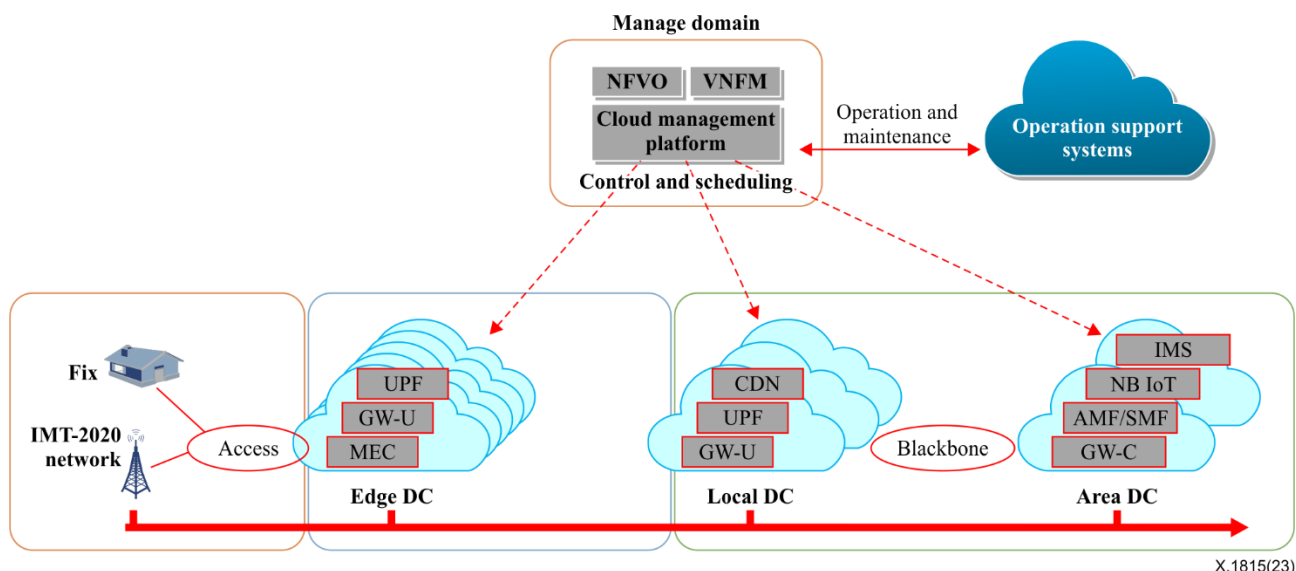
Manage domain

NFVO
VNFM
Cloud management platform
Control and scheduling

Operation and maintenance

Operation support systems

Fix
IMT-2020 network
Access

UPF
GW-U
MEC
Edge DC

CDN
UPF
GW-U
Local DC

Blackbone

IMS
NB IoT
AMF/SMF
GW-C
Area DC

X.1815(23)